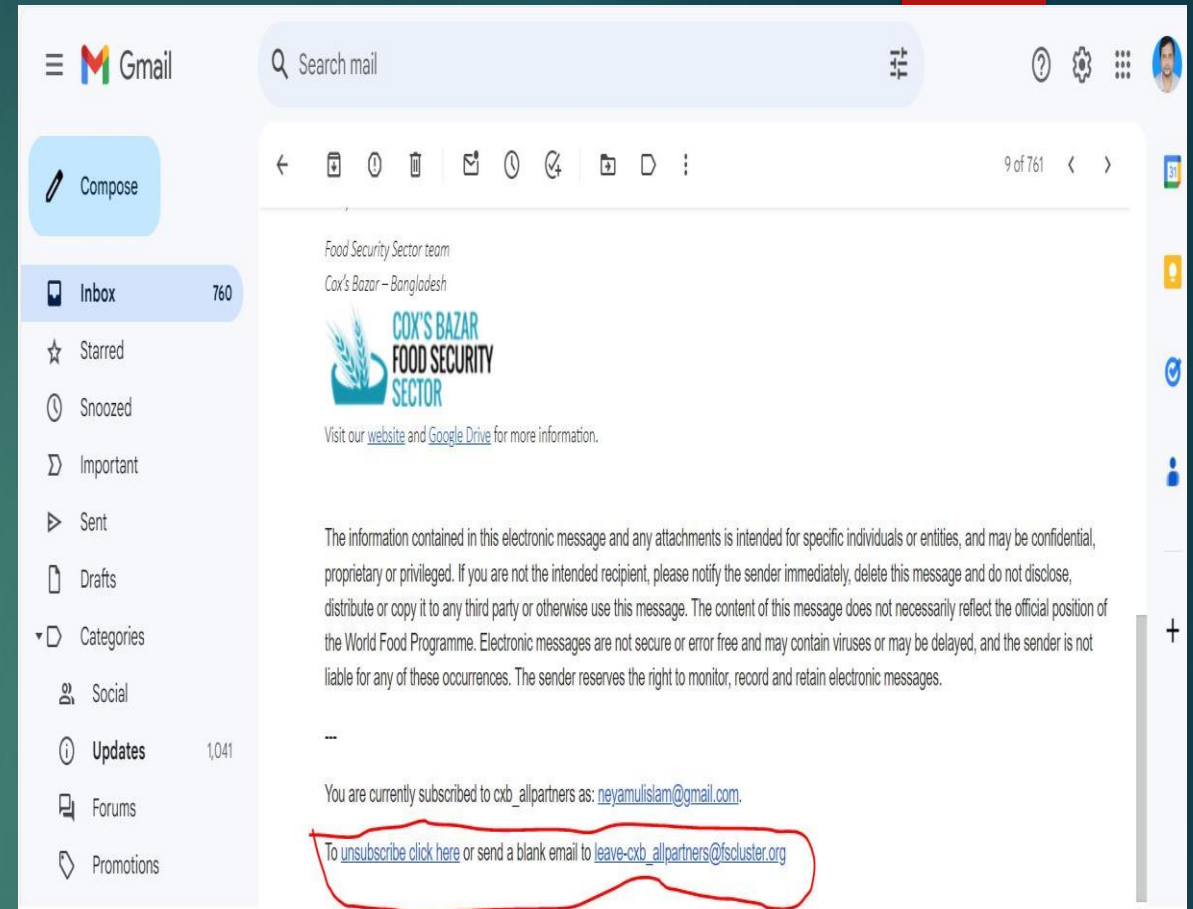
Gmail

Search mail

Compose

Inbox 760

Starred

Snoozed

Important

Sent

Drafts

Categories

Social

Updates 1,041

Forums

Promotions

9 of 761

Food Security Sector team
Cox's Bazar – Bangladesh

COX'S BAZAR FOOD SECURITY SECTOR

Visit our website and Google Drive for more information.

The information contained in this electronic message and any attachments is intended for specific individuals or entities, and may be confidential, proprietary or privileged. If you are not the intended recipient, please notify the sender immediately, delete this message and do not disclose, distribute or copy it to any third party or otherwise use this message. The content of this message does not necessarily reflect the official position of the World Food Programme. Electronic messages are not secure or error free and may contain viruses or may be delayed, and the sender is not liable for any of these occurrences. The sender reserves the right to monitor, record and retain electronic messages.

---

You are currently subscribed to cxb_allpartners as: neyamulislam@gmail.com.

To unsubscribe click here or send a blank email to leave-cxb_allpartners@fscluster.org